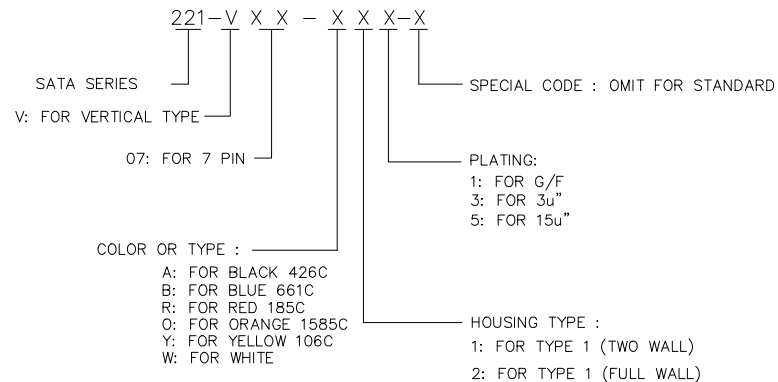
221-V X X - X X X-X

SATA SERIES

V: FOR VERTICAL TYPE

07: FOR 7 PIN

SPECIAL CODE : OMIT FOR STANDARD

PLATING:
1: FOR G/F
3: FOR 3u"
5: FOR 15u"

COLOR OR TYPE :
A: FOR BLACK 426C
B: FOR BLUE 661C
R: FOR RED 185C
O: FOR ORANGE 1585C
Y: FOR YELLOW 106C
W: FOR WHITE

HOUSING TYPE :
1: FOR TYPE 1 (TWO WALL)
2: FOR TYPE 1 (FULL WALL)